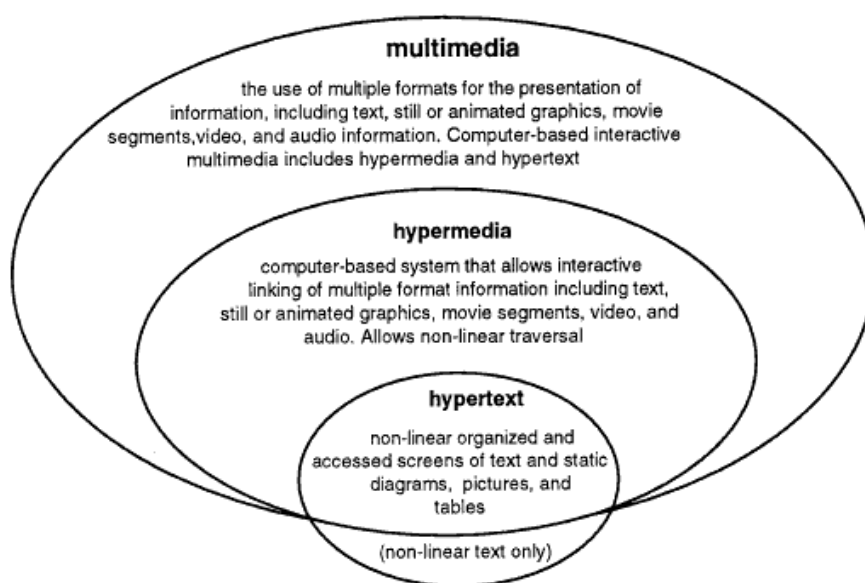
multimedia

the use of multiple formats for the presentation of information, including text, still or animated graphics, movie segments,video, and audio information. Computer-based interactive multimedia includes hypermedia and hypertext

hypermedia

computer-based system that allows interactive linking of multiple format information including text, still or animated graphics, movie segments, video, and audio. Allows non-linear traversal

hypertext

non-linear organized and accessed screens of text and static diagrams, pictures, and tables

(non-linear text only)